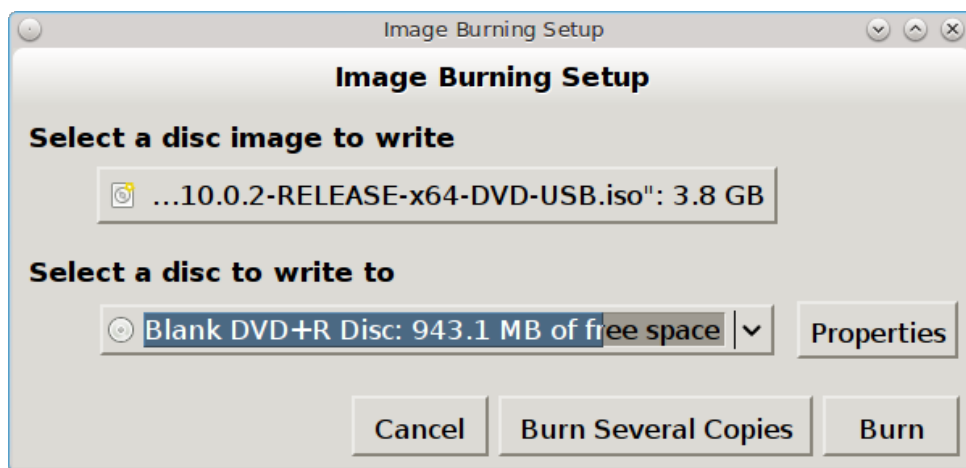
Image Burning Setup

Image Burning Setup

Select a disc image to write

…10.0.2-RELEASE-x64-DVD-USB.iso": 3.8 GB

Select a disc to write to

Blank DVD+R Disc: 943.1 MB of free space

Properties

Cancel

Burn Several Copies

Burn